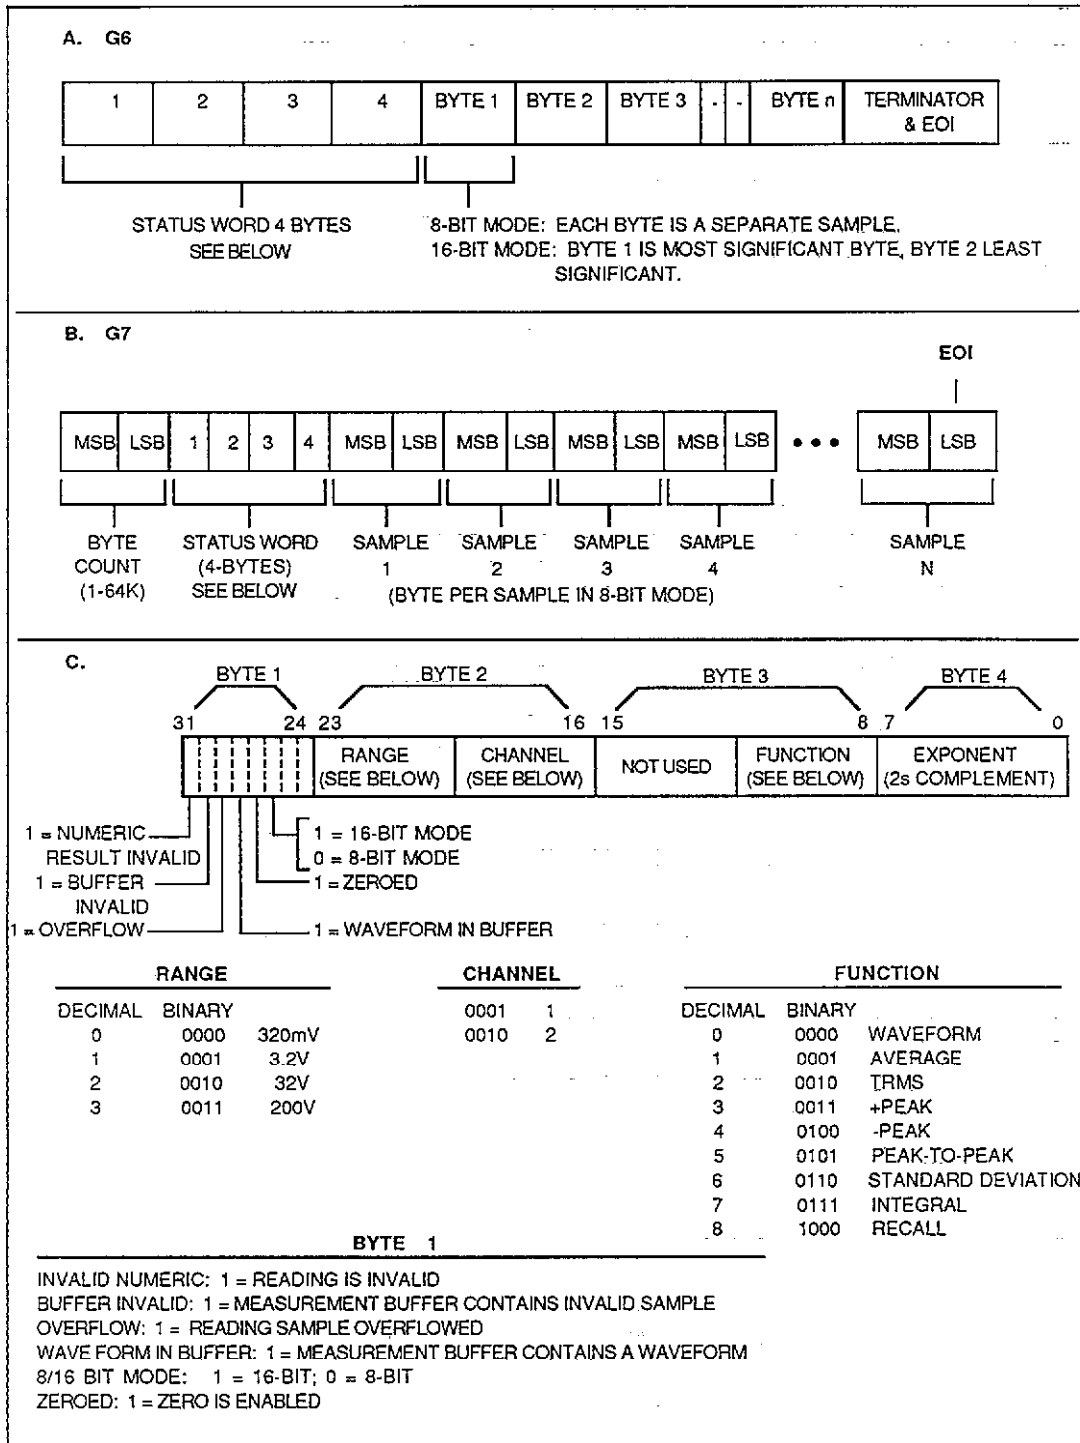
A. G6

| 1 | 2 | 3 | 4 | BYTE 1 | BYTE 2 | BYTE 3 | - | - | BYTE n | TERMINATOR & EOI |
|---|---|---|---|---|---|---|---|---|---|---|

STATUS WORD 4 BYTES SEE BELOW

8-BIT MODE: EACH BYTE IS A SEPARATE SAMPLE.
16-BIT MODE: BYTE 1 IS MOST SIGNIFICANT BYTE, BYTE 2 LEAST SIGNIFICANT.

B. G7

EOI

| MSB | LSB | 1 | 2 | 3 | 4 | MSB | LSB | MSB | LSB | MSB | LSB | MSB | LSB | • • • | MSB | LSB |
|---|---|---|---|---|---|---|---|---|---|---|---|---|---|---|---|---|

BYTE COUNT (1-64K)
STATUS WORD (4-BYTES) SEE BELOW
SAMPLE 1
SAMPLE 2
SAMPLE 3
SAMPLE 4
SAMPLE N
(BYTE PER SAMPLE IN 8-BIT MODE)

C.

BYTE 1
BYTE 2
BYTE 3
BYTE 4

31 24 23 16 15 8 7 0

| | RANGE (SEE BELOW) | CHANNEL (SEE BELOW) | NOT USED | FUNCTION (SEE BELOW) | EXPONENT (2s COMPLEMENT) |
|---|---|---|---|---|---|

1 = NUMERIC RESULT INVALID
1 = BUFFER INVALID
1 = OVERFLOW
1 = 16-BIT MODE
0 = 8-BIT MODE
1 = ZEROED
1 = WAVEFORM IN BUFFER

RANGE

| DECIMAL | BINARY | |
|---|---|---|
| 0 | 0000 | 320mV |
| 1 | 0001 | 3.2V |
| 2 | 0010 | 32V |
| 3 | 0011 | 200V |

CHANNEL

| | |
|---|---|
| 0001 | 1 |
| 0010 | 2 |

FUNCTION

| DECIMAL | BINARY | |
|---|---|---|
| 0 | 0000 | WAVEFORM |
| 1 | 0001 | AVERAGE |
| 2 | 0010 | TRMS |
| 3 | 0011 | +PEAK |
| 4 | 0100 | -PEAK |
| 5 | 0101 | PEAK-TO-PEAK |
| 6 | 0110 | STANDARD DEVIATION |
| 7 | 0111 | INTEGRAL |
| 8 | 1000 | RECALL |

BYTE 1

INVALID NUMERIC: 1 = READING IS INVALID
BUFFER INVALID: 1 = MEASUREMENT BUFFER CONTAINS INVALID SAMPLE
OVERFLOW: 1 = READING SAMPLE OVERFLOWED
WAVE FORM IN BUFFER: 1 = MEASUREMENT BUFFER CONTAINS A WAVEFORM
8/16 BIT MODE: 1 = 16-BIT; 0 = 8-BIT
ZEROED: 1 = ZERO IS ENABLED